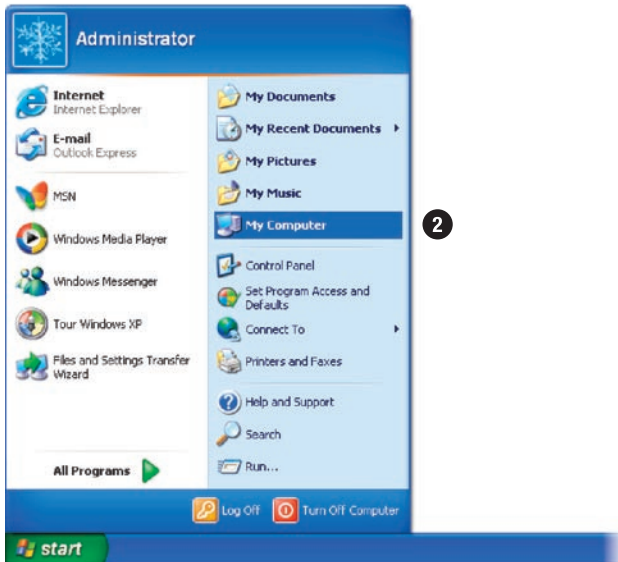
Administrator

Internet
Internet Explorer

E-mail
Outlook Express

MSN

Windows Media Player

Windows Messenger

Tour Windows XP

Files and Settings Transfer Wizard

All Programs

My Documents

My Recent Documents

My Pictures

My Music

My Computer

2

Control Panel

Set Program Access and Defaults

Connect To

Printers and Faxes

Help and Support

Search

Run...

Log Off

Turn Off Computer

start